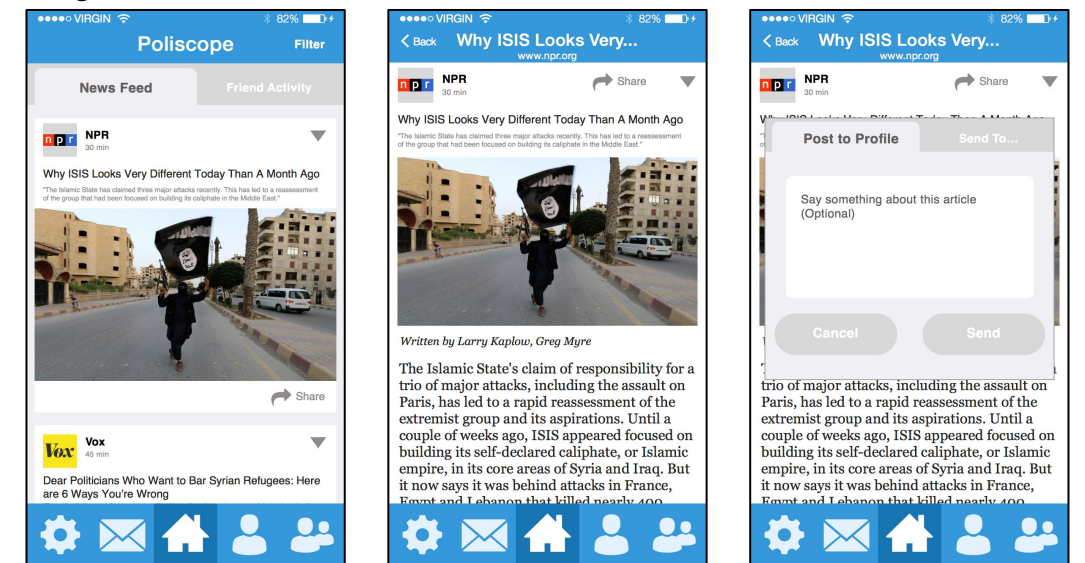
●●●●○ VIRGIN 82%

Poliscope

Filter

News Feed

Friend Activity

npr NPR
30 min

Why ISIS Looks Very Different Today Than A Month Ago

"The Islamic State has claimed three major attacks recently. This has led to a reassessment of the group that had been focused on building its caliphate in the Middle East."

Share

Vox Vox
45 min

Dear Politicians Who Want to Bar Syrian Refugees: Here are 6 Ways You're Wrong

●●●●○ VIRGIN 82%

Back Why ISIS Looks Very...
www.npr.org

npr NPR
30 min

Share

Why ISIS Looks Very Different Today Than A Month Ago

"The Islamic State has claimed three major attacks recently. This has led to a reassessment of the group that had been focused on building its caliphate in the Middle East."

Written by Larry Kaplow, Greg Myre

The Islamic State's claim of responsibility for a trio of major attacks, including the assault on Paris, has led to a rapid reassessment of the extremist group and its aspirations. Until a couple of weeks ago, ISIS appeared focused on building its self-declared caliphate, or Islamic empire, in its core areas of Syria and Iraq. But it now says it was behind attacks in France, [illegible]

●●●●○ VIRGIN 82%

Back Why ISIS Looks Very...
www.npr.org

npr NPR
30 min

Share

Post to Profile

Send To...

Say something about this article (Optional)

Cancel

Send

trio of major attacks, including the assault on Paris, has led to a rapid reassessment of the extremist group and its aspirations. Until a couple of weeks ago, ISIS appeared focused on building its self-declared caliphate, or Islamic empire, in its core areas of Syria and Iraq. But it now says it was behind attacks in France, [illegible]